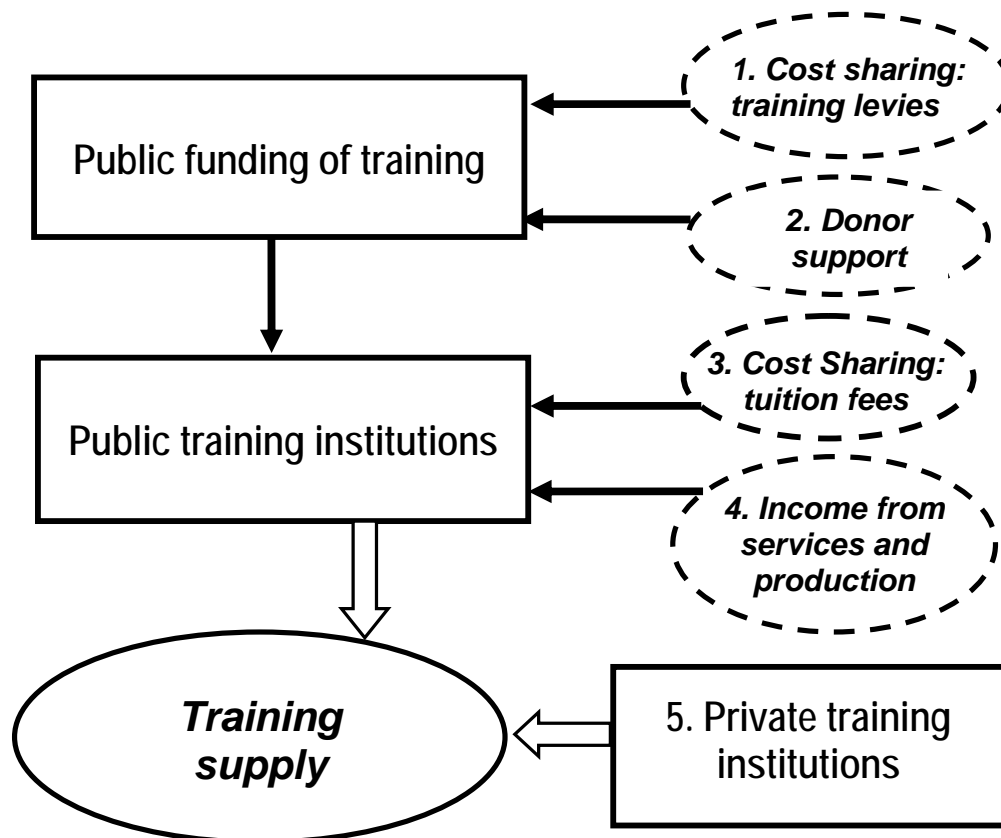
1. Cost sharing: training levies

Public funding of training

2. Donor support

3. Cost Sharing: tuition fees

Public training institutions

4. Income from services and production

Training supply

5. Private training institutions